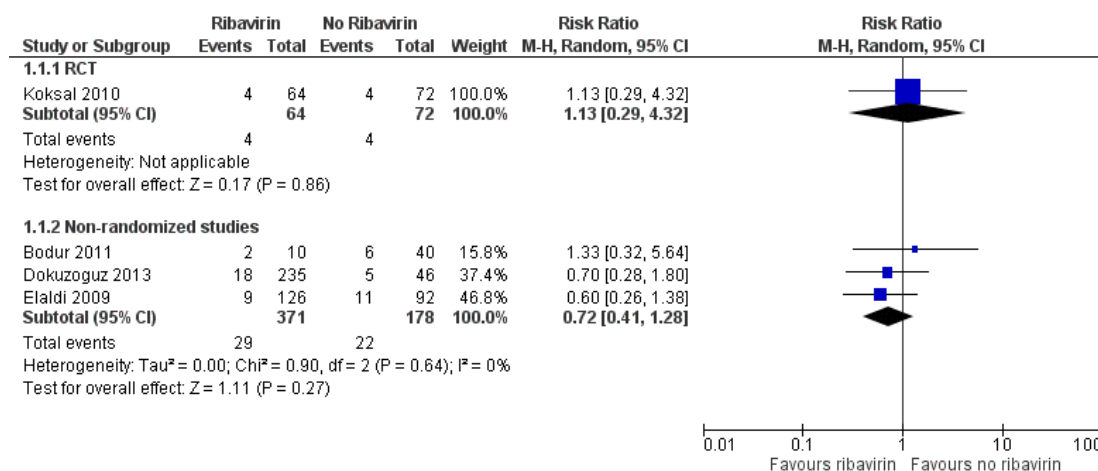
| | Ribavirin | | No Ribavirin | | | Risk Ratio | Risk Ratio |
|---|---|---|---|---|---|---|---|
| Study or Subgroup | Events | Total | Events | Total | Weight | M-H, Random, 95% CI | M-H, Random, 95% CI |
| 1.1.1 RCT | | | | | | | |
| Koksal 2010 | 4 | 64 | 4 | 72 | 100.0% | 1.13 [0.29, 4.32] | |
| Subtotal (95% CI) | | 64 | | 72 | 100.0% | 1.13 [0.29, 4.32] | |
| Total events | 4 | | 4 | | | | |
| Heterogeneity: Not applicable | | | | | | | |
| Test for overall effect: Z = 0.17 (P = 0.86) | | | | | | | |
| 1.1.2 Non-randomized studies | | | | | | | |
| Bodur 2011 | 2 | 10 | 6 | 40 | 15.8% | 1.33 [0.32, 5.64] | |
| Dokuzoguz 2013 | 18 | 235 | 5 | 46 | 37.4% | 0.70 [0.28, 1.80] | |
| Elaldi 2009 | 9 | 126 | 11 | 92 | 46.8% | 0.60 [0.26, 1.38] | |
| Subtotal (95% CI) | | 371 | | 178 | 100.0% | 0.72 [0.41, 1.28] | |
| Total events | 29 | | 22 | | | | |
| Heterogeneity: Tau² = 0.00; Chi² = 0.90, df = 2 (P = 0.64); I² = 0% | | | | | | | |
| Test for overall effect: Z = 1.11 (P = 0.27) | | | | | | | |

0.01 0.1 1 10 100
Favours ribavirin Favours no ribavirin